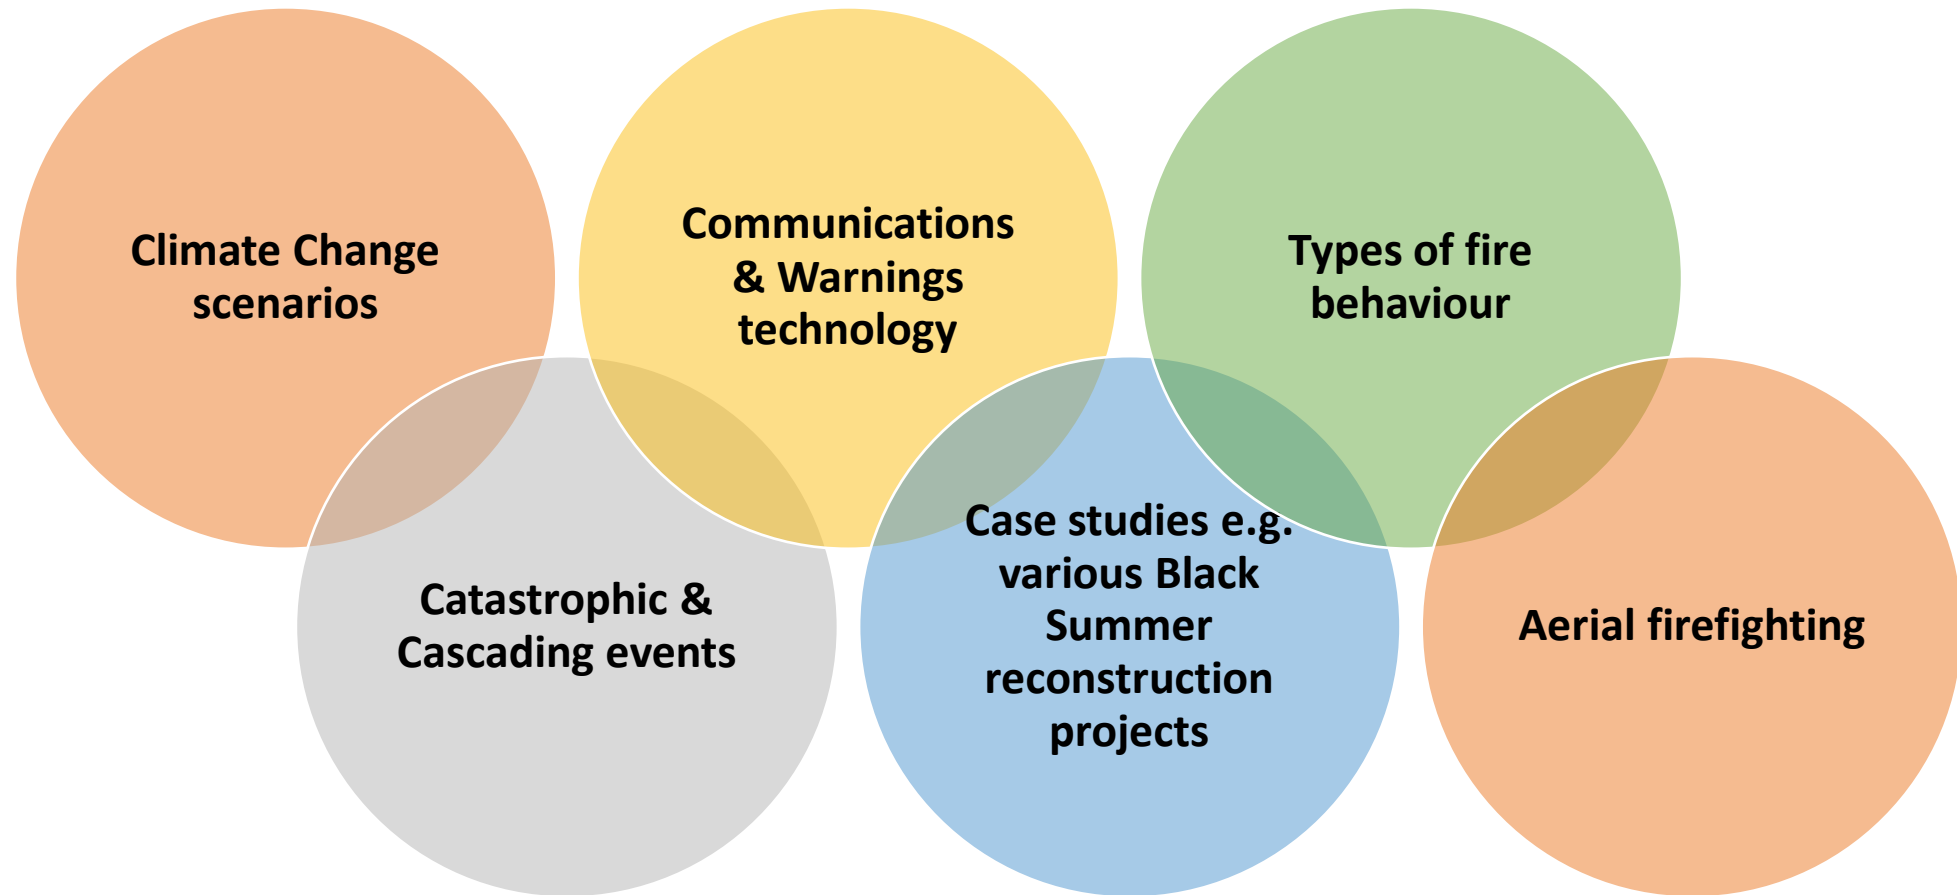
Climate Change scenarios

Communications & Warnings technology

Types of fire behaviour

Catastrophic & Cascading events

Case studies e.g. various Black Summer reconstruction projects

Aerial firefighting